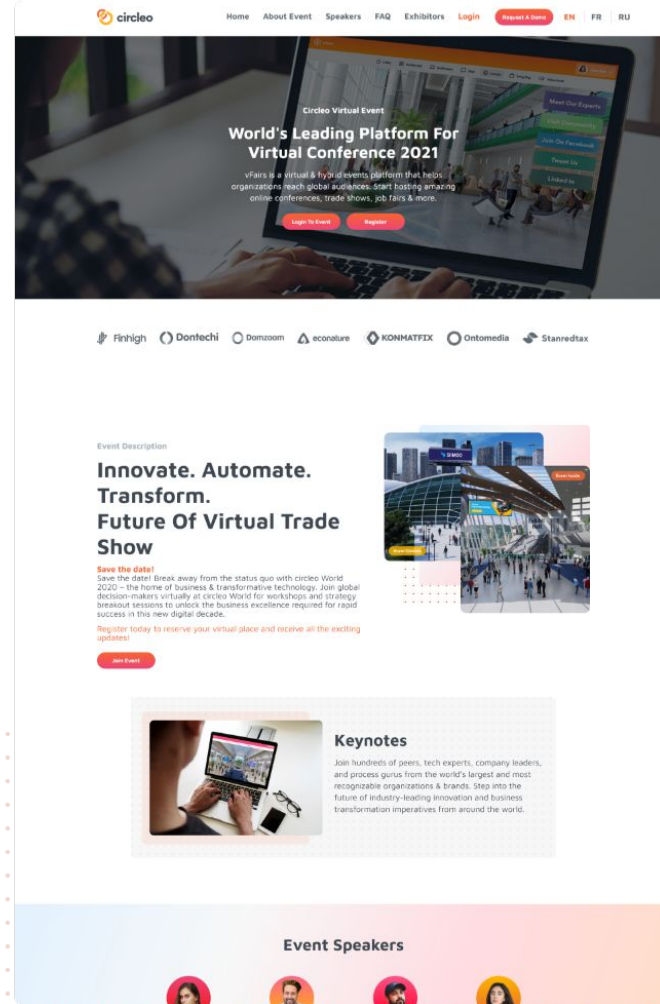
circleo

Home About Event Speakers FAQ Exhibitors Login Request A Demo EN FR RU

Circleo Virtual Event

World's Leading Platform For Virtual Conference 2021

vFairs is a virtual & hybrid events platform that helps organizations reach global audiences. Start hosting amazing online conferences, trade shows, job fairs & more.

Login To Event Register

Meet Our Experts

Join On Facebook

Tweet Us

Linked In

Finhigh Dontechi Domzoom econature KONMATFIX Ontomedia Stanredtax

Event Description

Innovate. Automate. Transform.
Future Of Virtual Trade Show

Save the date!
Save the date! Break away from the status quo with circleo World 2020 – the home of business & transformative technology. Join global decision-makers virtually at circleo World for workshops and strategy breakout sessions to unlock the business excellence required for rapid success in this new digital decade.

Register today to reserve your virtual place and receive all the exciting updates!

Join Event

Keynotes

Join hundreds of peers, tech experts, company leaders, and process gurus from the world's largest and most recognizable organizations & brands. Step into the future of industry-leading innovation and business transformation imperatives from around the world.

Event Speakers